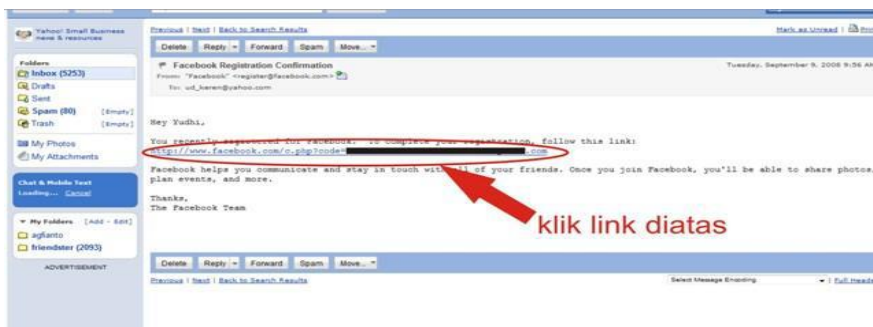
Yahoo! Small Business news & resources

Folders
Inbox (5253)
Drafts
Sent
Spam (80) [Empty]
Trash [Empty]

My Photos
My Attachments

Chat & Mobile Text
Loading... Cancel

My Folders [Add - Edit]
agfianto
friendster (2093)

ADVERTISEMENT

Previous | Next | Back to Search Results
Mark as Unread | Print

Delete Reply Forward Spam Move...

Facebook Registration Confirmation
Tuesday, September 9, 2008 9:56 AM
From: "Facebook" <register@facebook.com>
To: ud_keren@yahoo.com

Hey Yudhi,

You recently registered for Facebook. To complete your registration, follow this link:
http://www.facebook.com/c.php?code=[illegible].com

Facebook helps you communicate and stay in touch with all of your friends. Once you join Facebook, you'll be able to share photos, plan events, and more.

Thanks,
The Facebook Team

klik link diatas

Delete Reply Forward Spam Move...

Previous | Next | Back to Search Results
Select Message Encoding
Full Headers